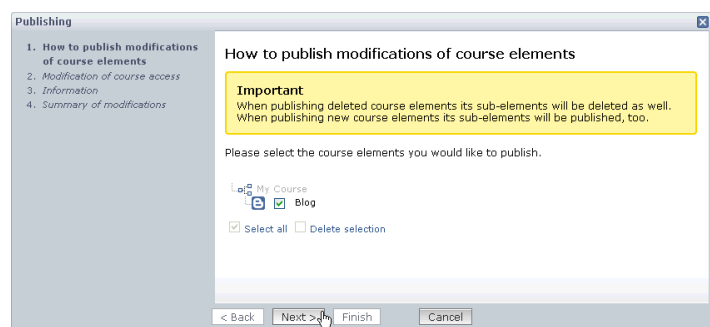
Publishing

1. How to publish modifications of course elements
2. Modification of course access
3. Information
4. Summary of modifications

How to publish modifications of course elements

Important
When publishing deleted course elements its sub-elements will be deleted as well. When publishing new course elements its sub-elements will be published, too.

Please select the course elements you would like to publish.

My Course
Blog

Select all Delete selection

< Back Next > Finish Cancel